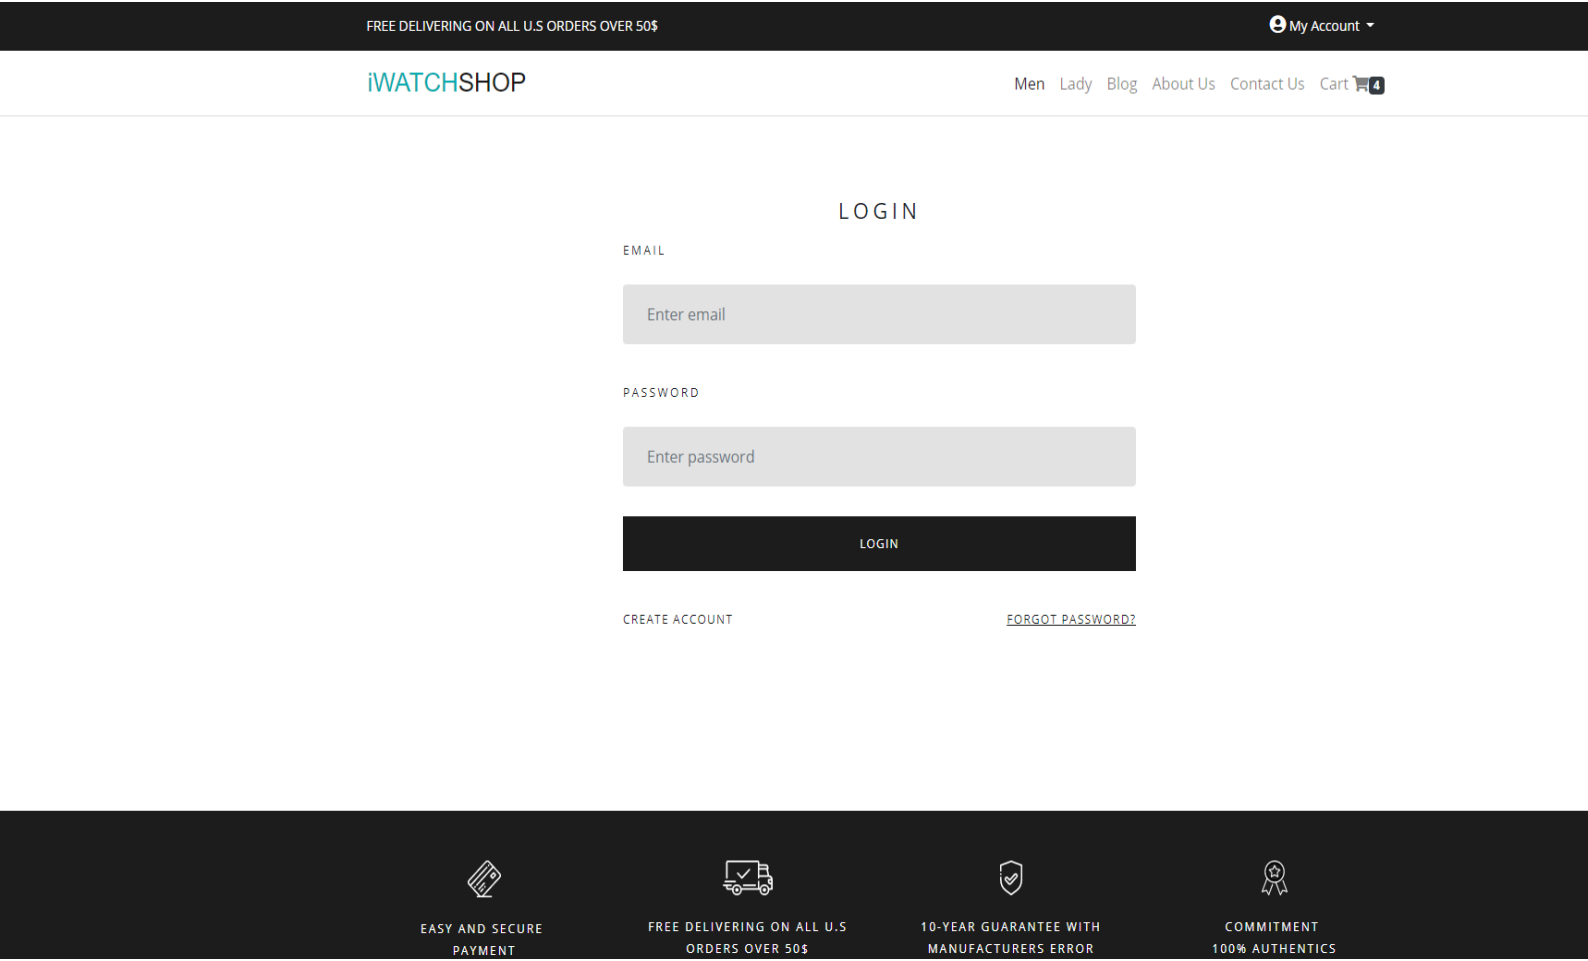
FREE DELIVERING ON ALL U.S ORDERS OVER 50$

My Account

iWATCHSHOP

Men Lady Blog About Us Contact Us Cart 4

LOGIN

EMAIL

Enter email

PASSWORD

Enter password

LOGIN

CREATE ACCOUNT

FORGOT PASSWORD?

EASY AND SECURE PAYMENT

FREE DELIVERING ON ALL U.S ORDERS OVER 50$

10-YEAR GUARANTEE WITH MANUFACTURERS ERROR

COMMITMENT 100% AUTHENTICS